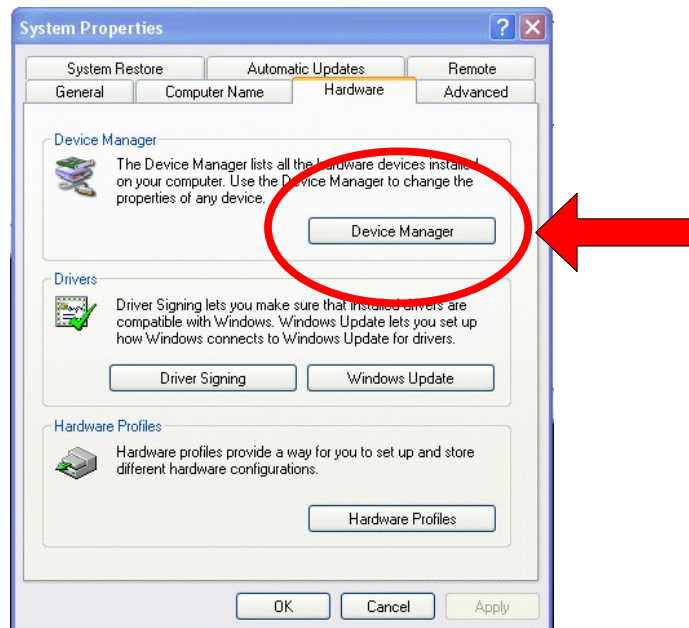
System Properties

System Restore
Automatic Updates
Remote
General
Computer Name
Hardware
Advanced

Device Manager

The Device Manager lists all the hardware devices installed on your computer. Use the Device Manager to change the properties of any device.

Device Manager

Drivers

Driver Signing lets you make sure that installed drivers are compatible with Windows. Windows Update lets you set up how Windows connects to Windows Update for drivers.

Driver Signing
Windows Update

Hardware Profiles

Hardware profiles provide a way for you to set up and store different hardware configurations.

Hardware Profiles

OK
Cancel
Apply